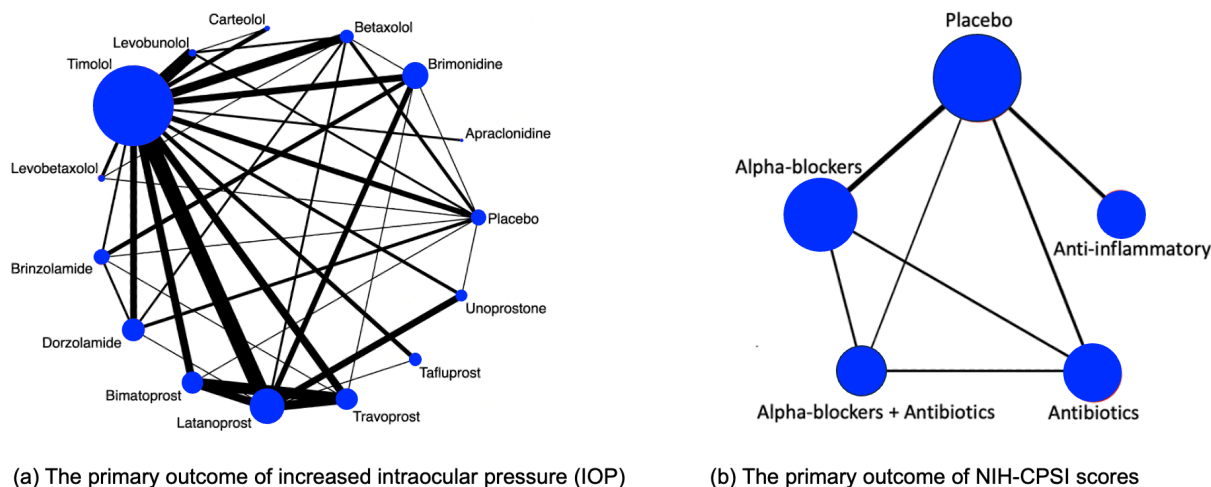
Carteolol
Betaxolol
Levobunolol
Timolol
Brimonidine
Apraclonidine
Levobetaxolol
Placebo
Brinzolamide
Unoprostone
Dorzolamide
Tafluprost
Bimatoprost
Latanoprost
Travoprost

(a) The primary outcome of increased intraocular pressure (IOP)

Placebo
Alpha-blockers
Anti-inflammatory
Alpha-blockers + Antibiotics
Antibiotics

(b) The primary outcome of NIH-CPSI scores